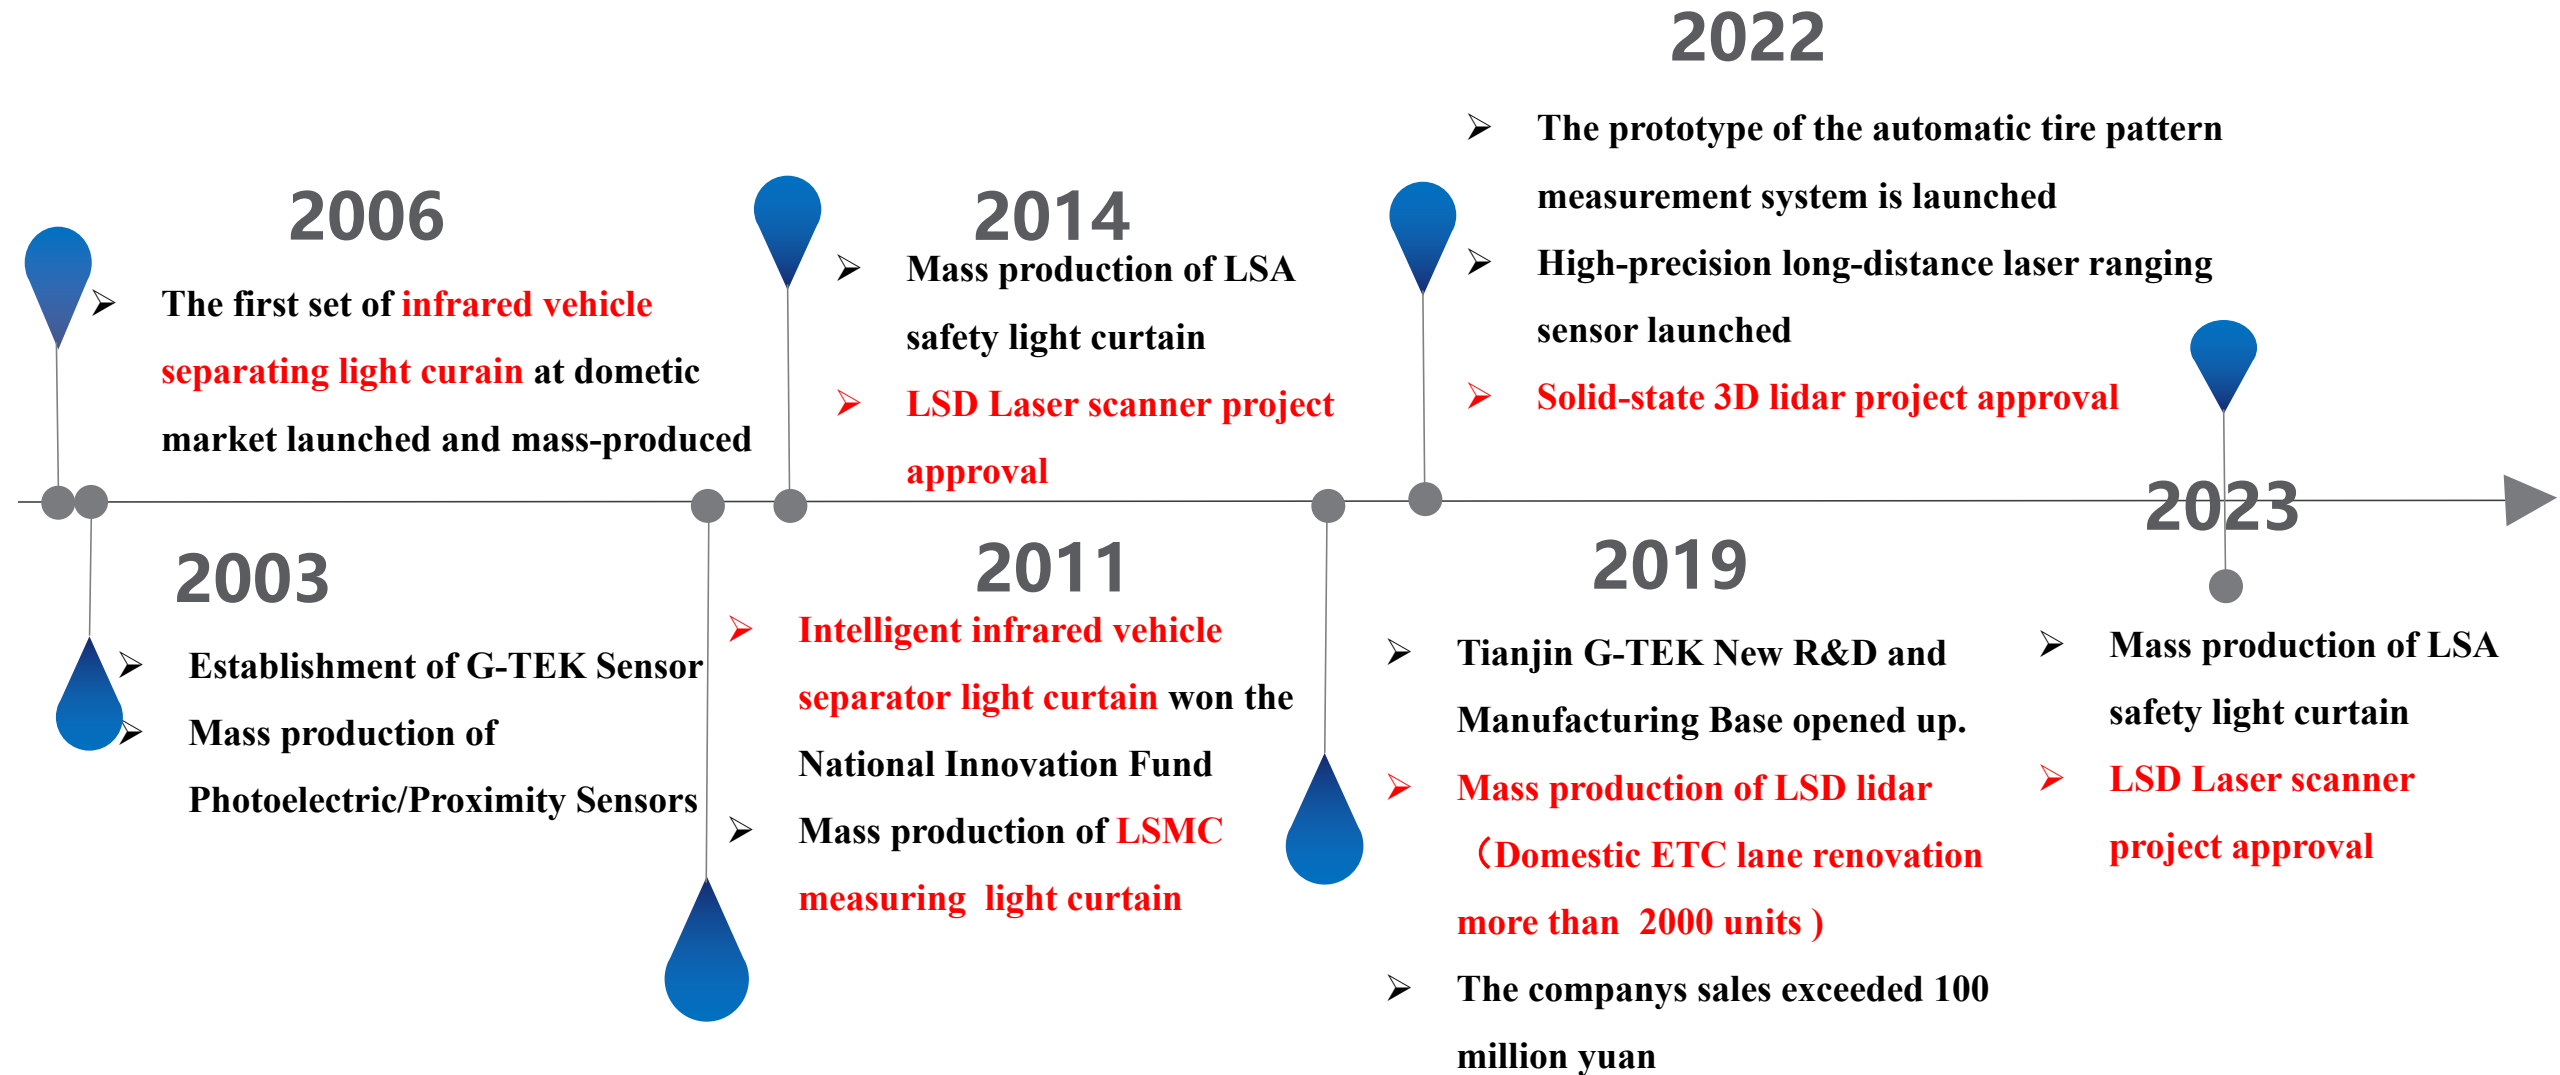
2022

➢ The prototype of the automatic tire pattern measurement system is launched

➢ High-precision long-distance laser ranging sensor launched

➢ Solid-state 3D lidar project approval

2006

➢ The first set of infrared vehicle separating light curain at dometic market launched and mass-produced

2014

➢ Mass production of LSA safety light curtain

➢ LSD Laser scanner project approval

2023

2003

➢ Establishment of G-TEK Sensor

➢ Mass production of Photoelectric/Proximity Sensors

2011

➢ Intelligent infrared vehicle separator light curtain won the National Innovation Fund

➢ Mass production of LSMC measuring light curtain

2019

➢ Tianjin G-TEK New R&D and Manufacturing Base opened up.

➢ Mass production of LSD lidar （Domestic ETC lane renovation more than 2000 units )

➢ The companys sales exceeded 100 million yuan

➢ Mass production of LSA safety light curtain

➢ LSD Laser scanner project approval